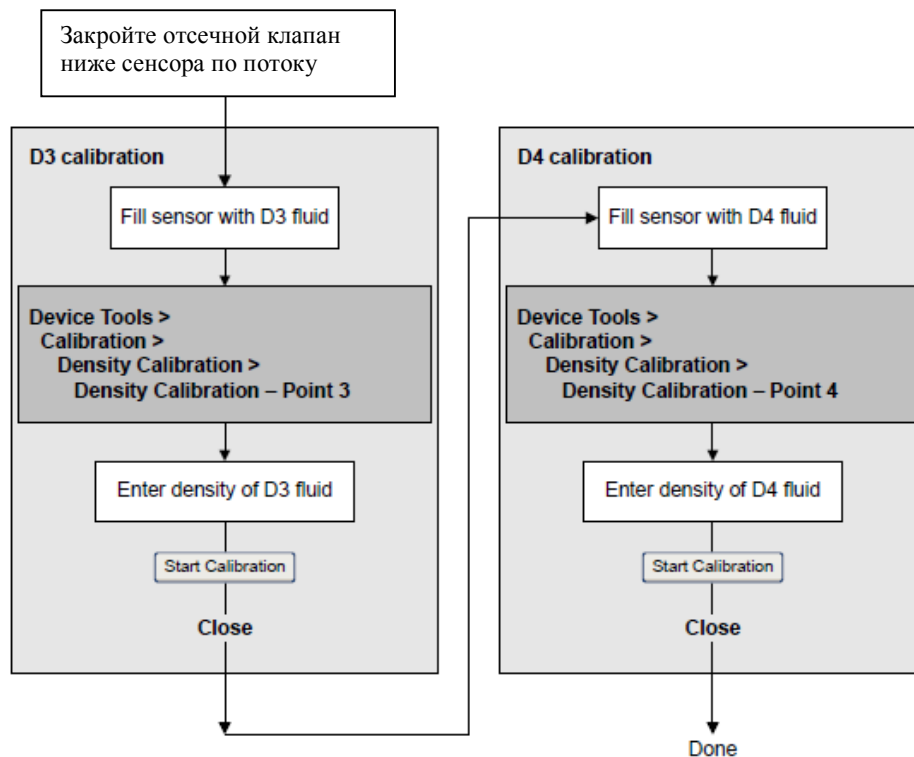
Закройте отсечной клапан ниже сенсора по потоку

D3 calibration

Fill sensor with D3 fluid

Device Tools >
Calibration >
Density Calibration >
Density Calibration – Point 3

Enter density of D3 fluid

Start Calibration

Close

D4 calibration

Fill sensor with D4 fluid

Device Tools >
Calibration >
Density Calibration >
Density Calibration – Point 4

Enter density of D4 fluid

Start Calibration

Close

Done